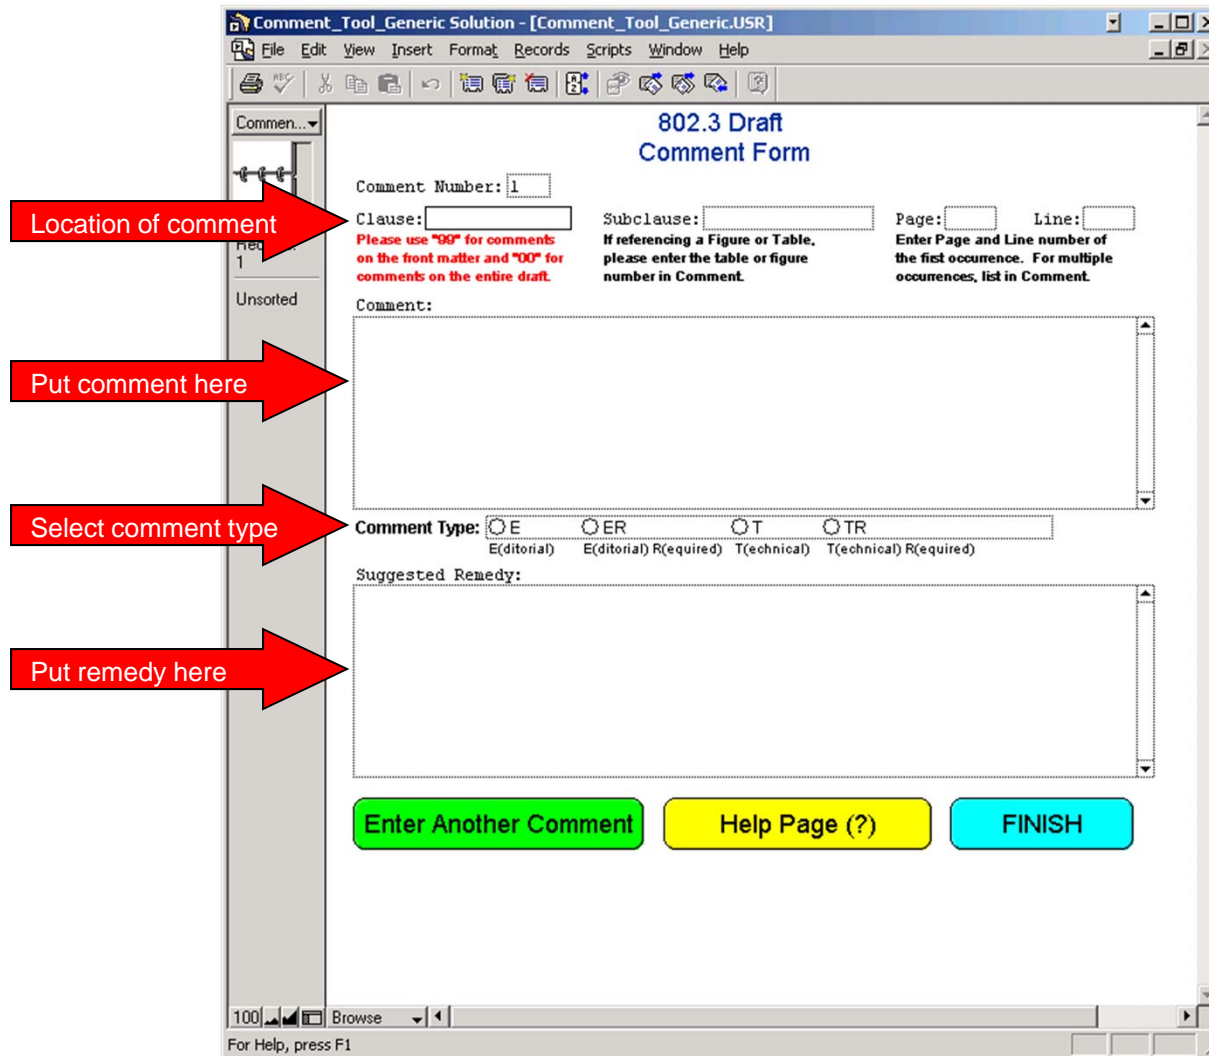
Comment_Tool_Generic Solution - [Comment_Tool_Generic.USR]

File Edit View Insert Format Records Scripts Window Help

Commen...

Rec
1

Unsorted

802.3 Draft
Comment Form

Comment Number: 1

Location of comment

Clause:
Please use "99" for comments on the front matter and "00" for comments on the entire draft.

Subclause:
If referencing a Figure or Table, please enter the table or figure number in Comment.

Page: Line:
Enter Page and Line number of the fist occurrence. For multiple occurrences, list in Comment.

Comment:

Put comment here

Select comment type

Comment Type: E E(ditorial) ER E(ditorial) R(equired) T T(echnical) TR T(echnical) R(equired)

Suggested Remedy:

Put remedy here

Enter Another Comment

Help Page (?)

FINISH

100 Browse

For Help, press F1